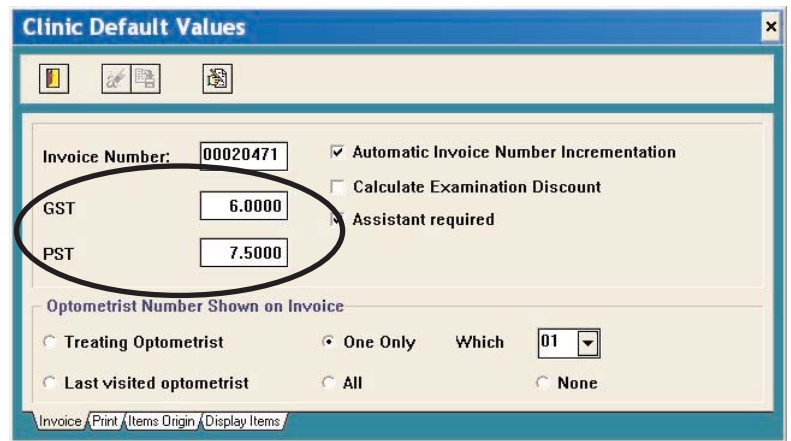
Clinic Default Values

Invoice Number: 00020471

Automatic Invoice Number Incrementation

Calculate Examination Discount

GST 6.0000

Assistant required

PST 7.5000

Optometrist Number Shown on Invoice

Treating Optometrist

One Only

Which 01

Last visited optometrist

All

None

Invoice Print Items Origin Display Items